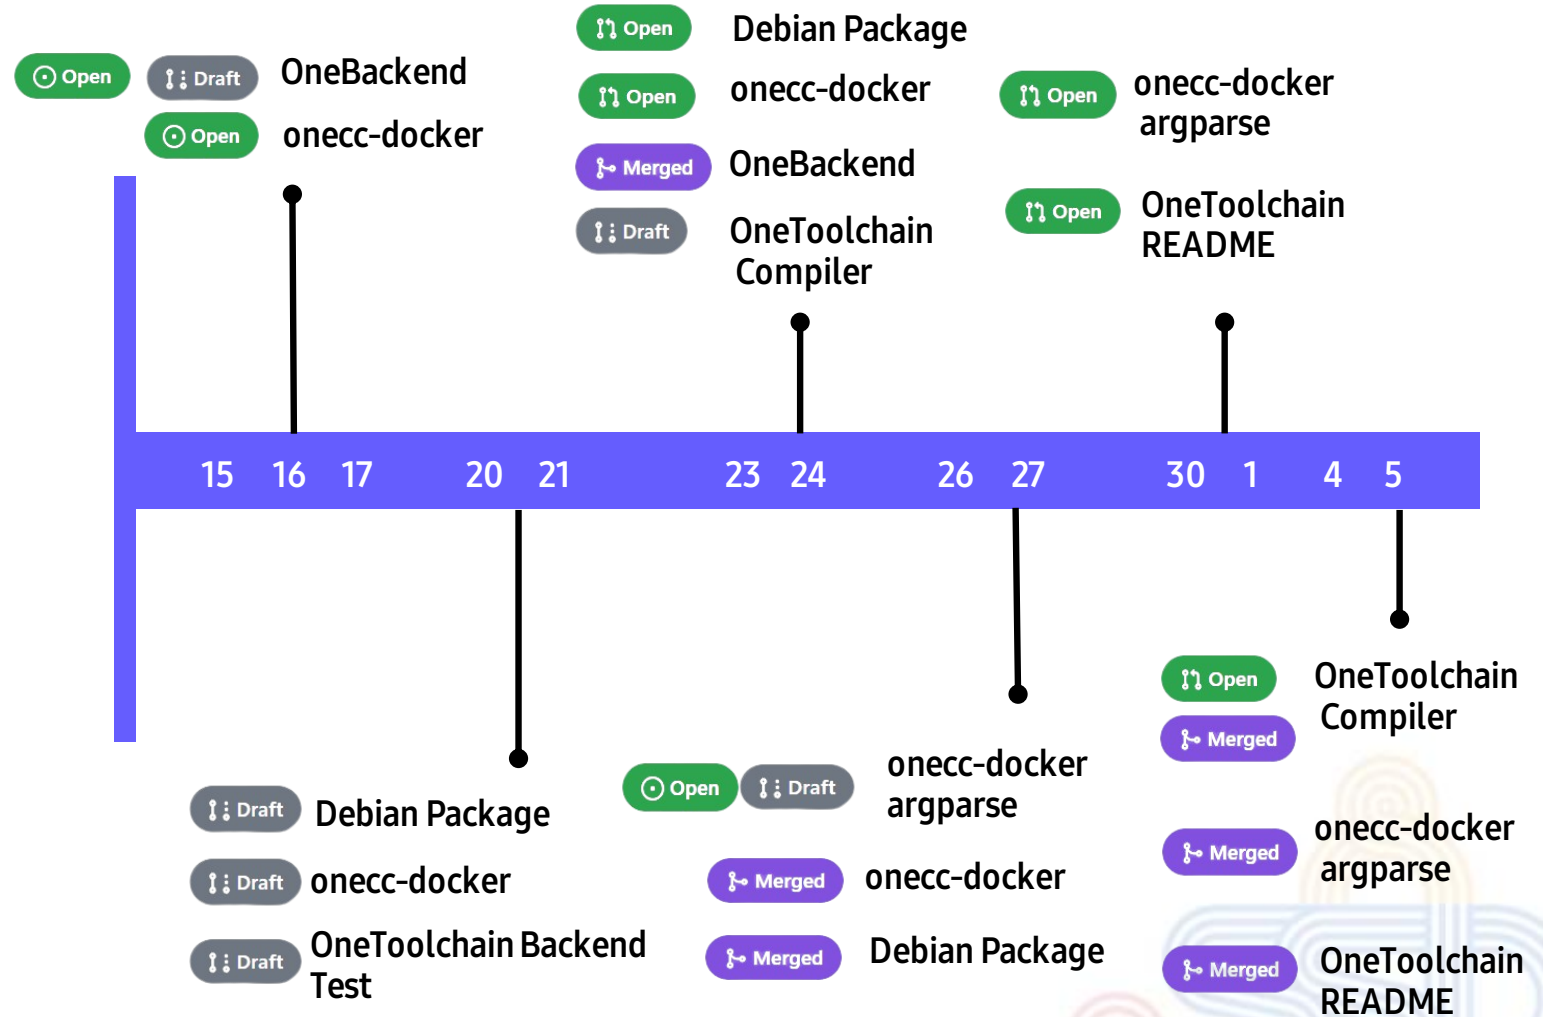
Open Draft OneBackend
Open onecc-docker

Open Debian Package
Open onecc-docker
Merged OneBackend
Draft OneToolchain Compiler

Open onecc-docker argparse
Open OneToolchain README

15 16 17 20 21 23 24 26 27 30 1 4 5

Draft Debian Package
Draft onecc-docker
Draft OneToolchain Backend Test

Open Draft onecc-docker argparse
Merged onecc-docker
Merged Debian Package

Open Merged OneToolchain Compiler
Merged onecc-docker argparse
Merged OneToolchain README